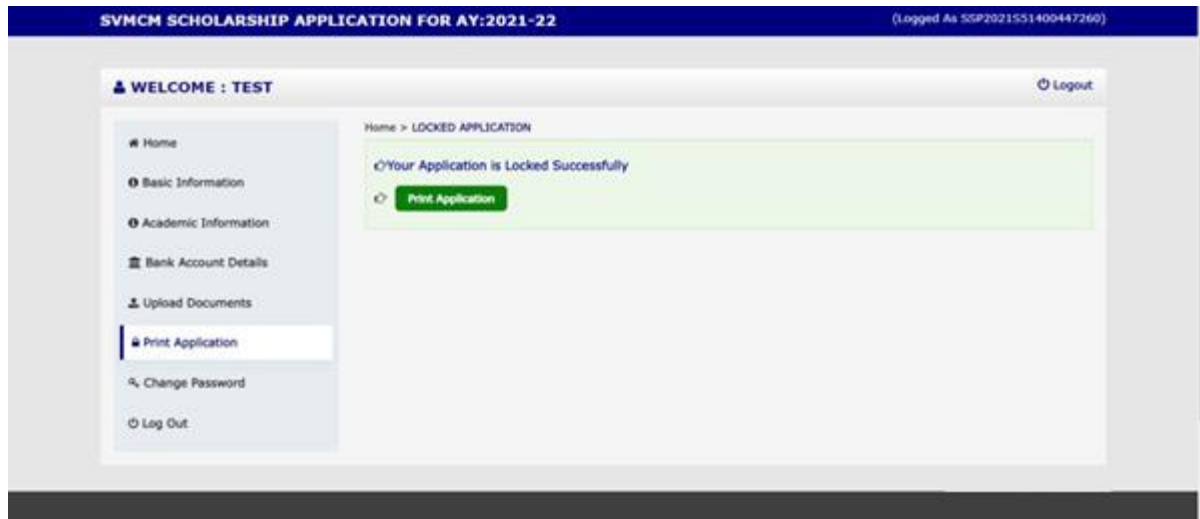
SVMCM SCHOLARSHIP APPLICATION FOR AY:2021-22

(Logged As SSP2021551400447260)

WELCOME : TEST

Logout

Home

Basic Information

Academic Information

Bank Account Details

Upload Documents

Print Application

Change Password

Log Out

Home > LOCKED APPLICATION

Your Application is Locked Successfully

Print Application